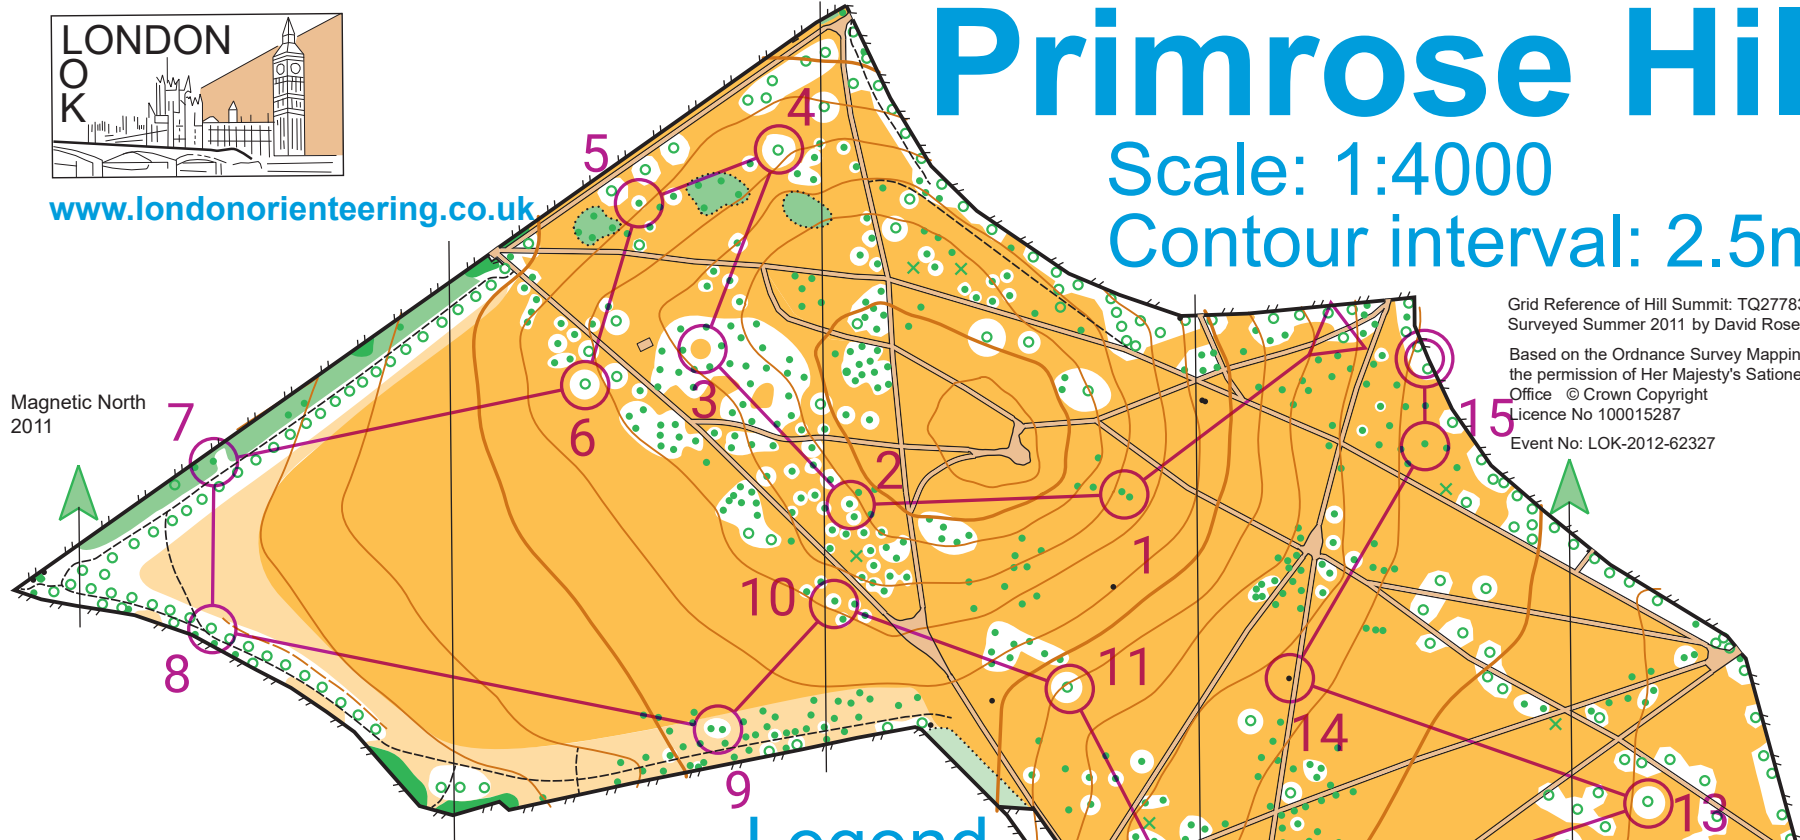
LONDON
O
K

www.londonorienteering.co.uk

Primrose Hil

Scale: 1:4000
Contour interval: 2.5n

Grid Reference of Hill Summit: TQ2778
Surveyed Summer 2011 by David Rose

Based on the Ordnance Survey Mappin
the permission of Her Majesty's Satione
Office © Crown Copyright
Licence No 100015287

Event No: LOK-2012-62327

Magnetic North
2011

5
4
3
6
7
2
1
15
10
11
8
9
14
13

Legend